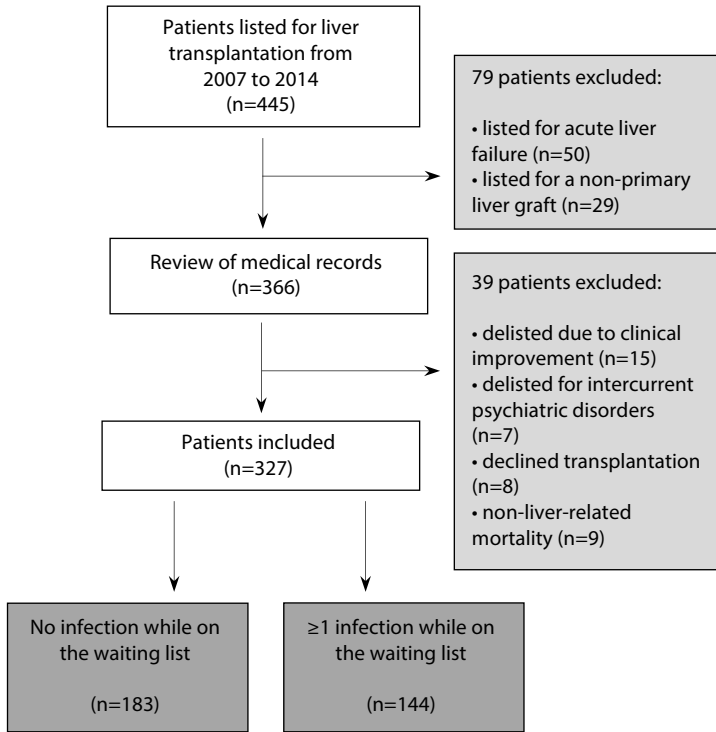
Patients listed for liver transplantation from 2007 to 2014
(n=445)

79 patients excluded:

• listed for acute liver failure (n=50)
• listed for a non-primary liver graft (n=29)

Review of medical records
(n=366)

39 patients excluded:

• delisted due to clinical improvement (n=15)
• delisted for intercurrent psychiatric disorders (n=7)
• declined transplantation (n=8)
• non-liver-related mortality (n=9)

Patients included
(n=327)

No infection while on the waiting list

(n=183)

≥1 infection while on the waiting list

(n=144)